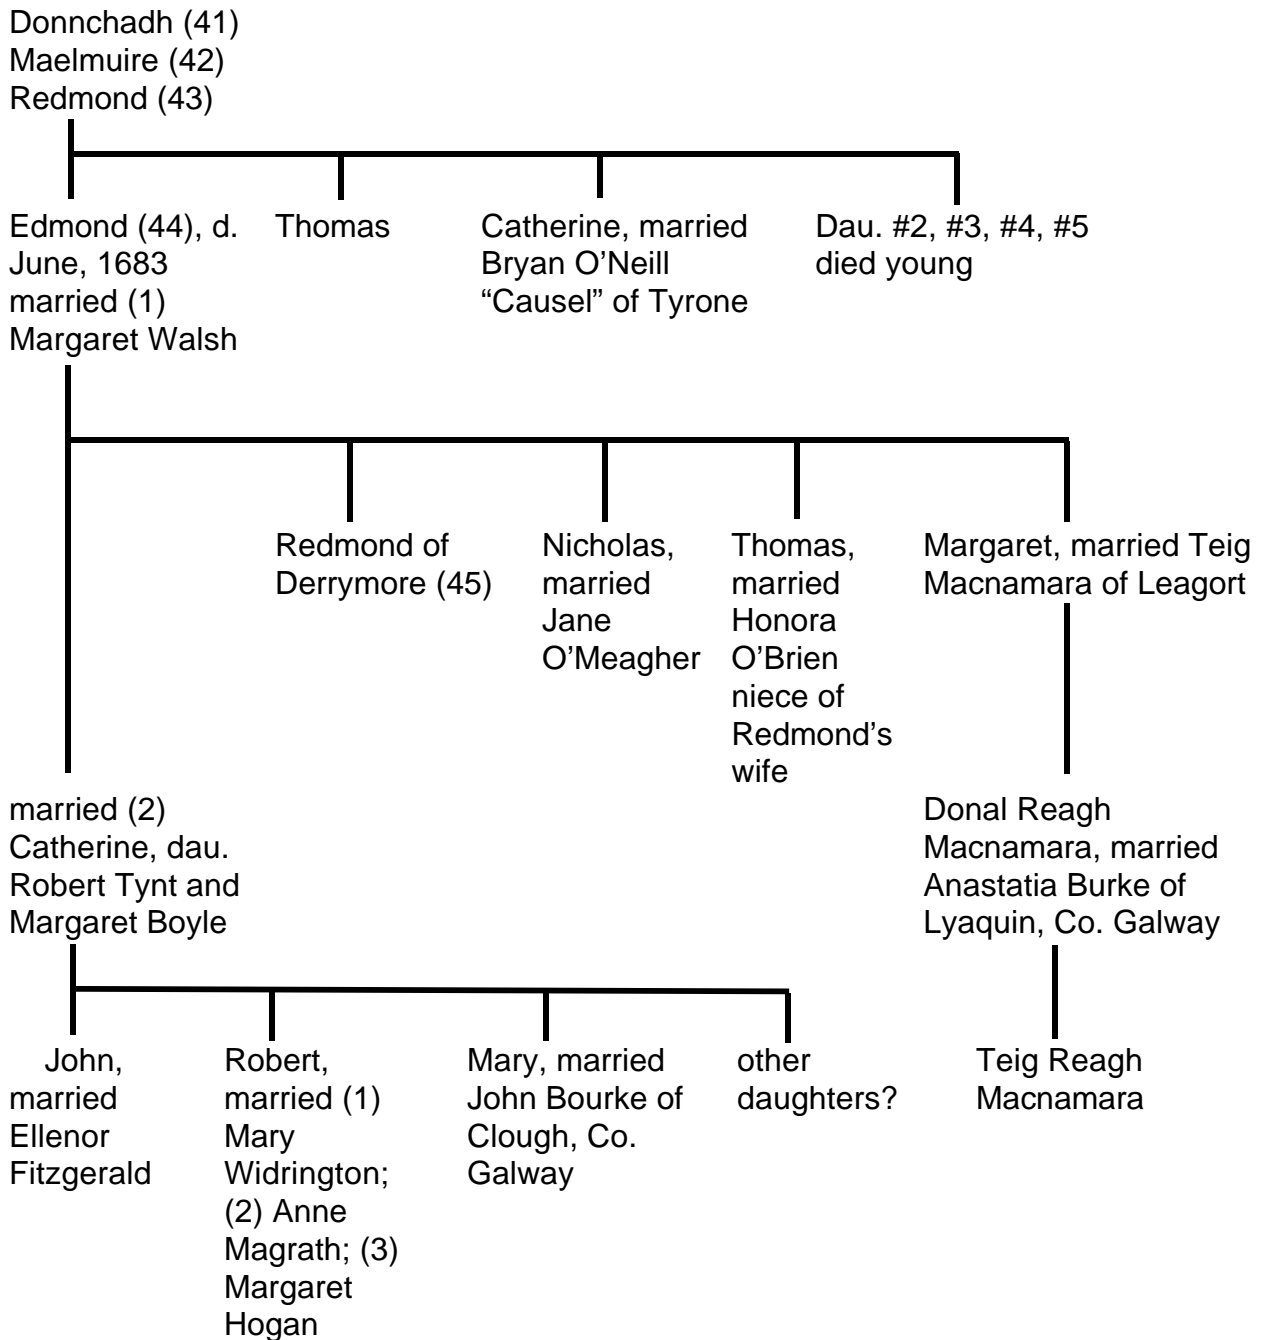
Donnchadh (41)
Maelmuire (42)
Redmond (43)

Edmond (44), d. June, 1683 married (1) Margaret Walsh

Thomas

Catherine, married Bryan O'Neill "Causel" of Tyrone

Dau. #2, #3, #4, #5 died young

Redmond of Derrymore (45)

Nicholas, married Jane O'Meagher

Thomas, married Honora O'Brien niece of Redmond's wife

Margaret, married Teig Macnamara of Leagort

married (2) Catherine, dau. Robert Tynt and Margaret Boyle

Donal Reagh Macnamara, married Anastatia Burke of Lyaquin, Co. Galway

John, married Ellenor Fitzgerald

Robert, married (1) Mary Widrington; (2) Anne Magrath; (3) Margaret Hogan

Mary, married John Bourke of Clough, Co. Galway

other daughters?

Teig Reagh Macnamara